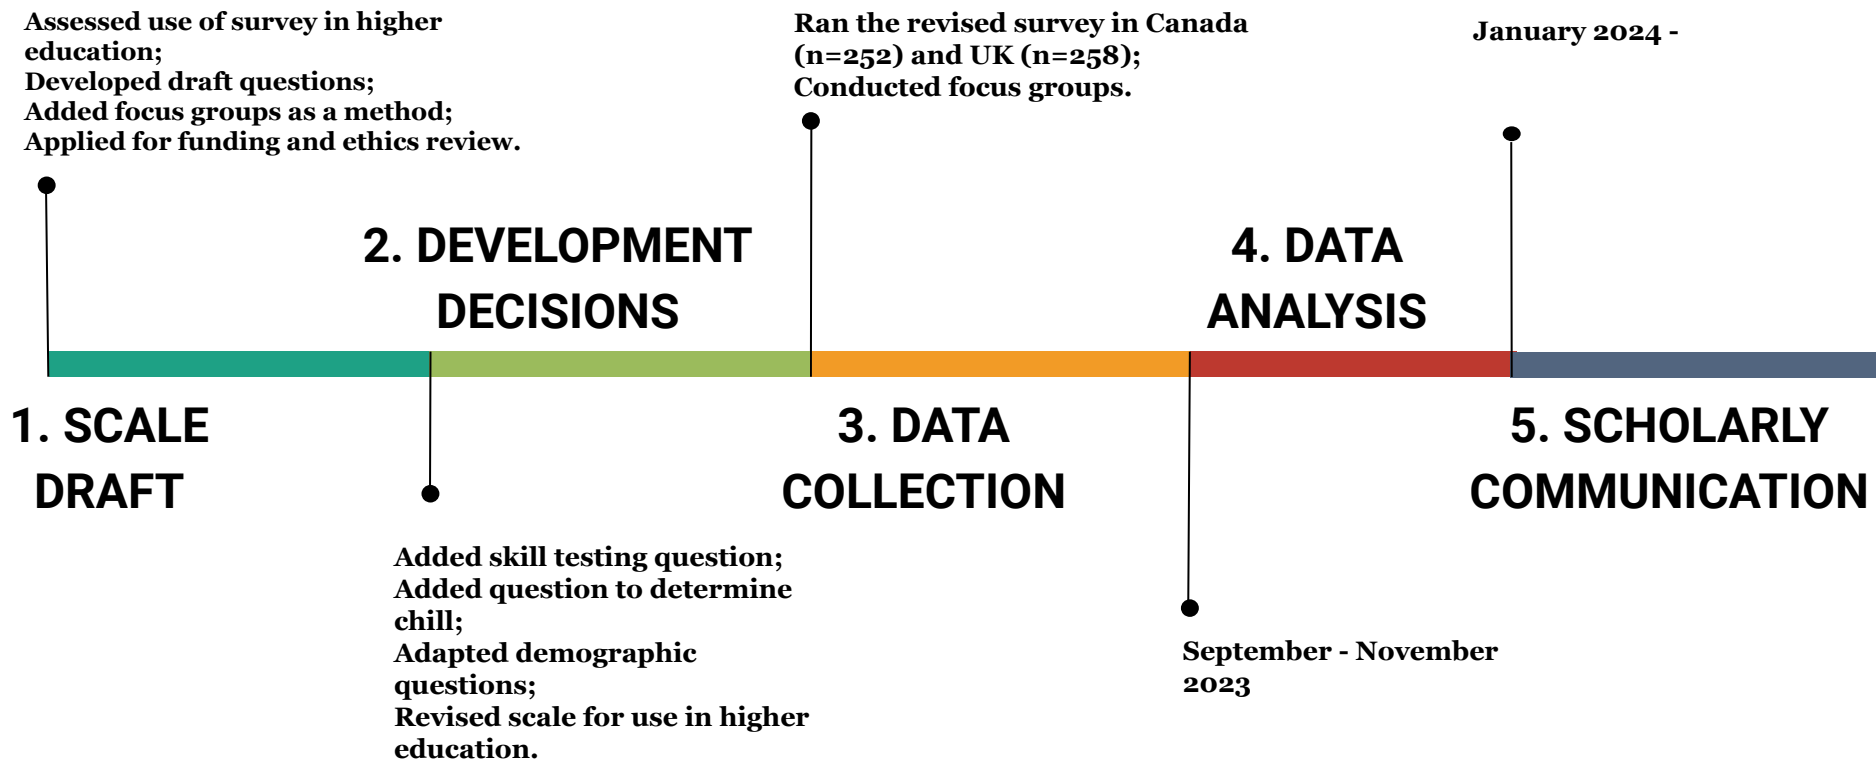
Assessed use of survey in higher education;
Developed draft questions;
Added focus groups as a method;
Applied for funding and ethics review.

2. DEVELOPMENT DECISIONS

Ran the revised survey in Canada (n=252) and UK (n=258);
Conducted focus groups.

4. DATA ANALYSIS

January 2024 -

1. SCALE DRAFT

3. DATA COLLECTION

5. SCHOLARLY COMMUNICATION

Added skill testing question;
Added question to determine chill;
Adapted demographic questions;
Revised scale for use in higher education.

September - November 2023